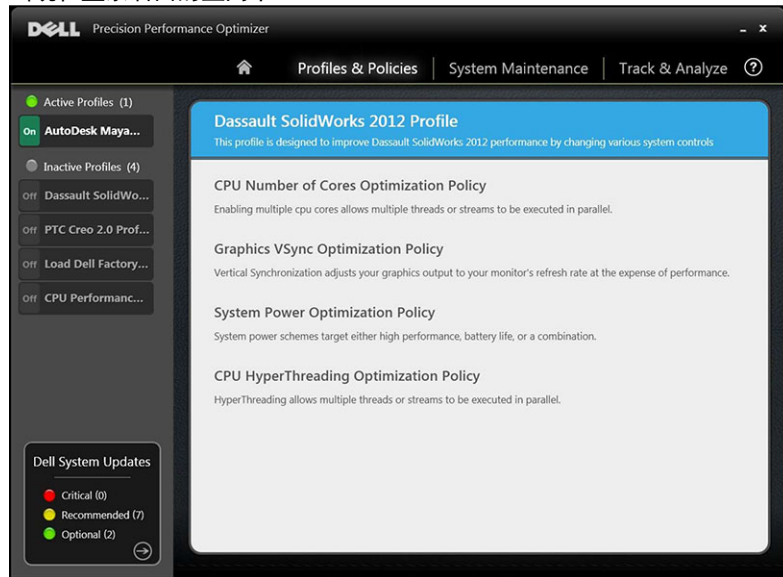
DELL Precision Performance Optimizer

_ x

Profiles & Policies | System Maintenance | Track & Analyze ?

Active Profiles (1)

On AutoDesk Maya...

Inactive Profiles (4)

Off Dassault SolidWo...

Off PTC Creo 2.0 Prof...

Off Load Dell Factory...

Off CPU Performanc...

Dell System Updates

Critical (0)

Recommended (7)

Optional (2)

Dassault SolidWorks 2012 Profile

This profile is designed to improve Dassault SolidWorks 2012 performance by changing various system controls

CPU Number of Cores Optimization Policy

Enabling multiple cpu cores allows multiple threads or streams to be executed in parallel.

Graphics VSync Optimization Policy

Vertical Synchronization adjusts your graphics output to your monitor's refresh rate at the expense of performance.

System Power Optimization Policy

System power schemes target either high performance, battery life, or a combination.

CPU HyperThreading Optimization Policy

HyperThreading allows multiple threads or streams to be executed in parallel.